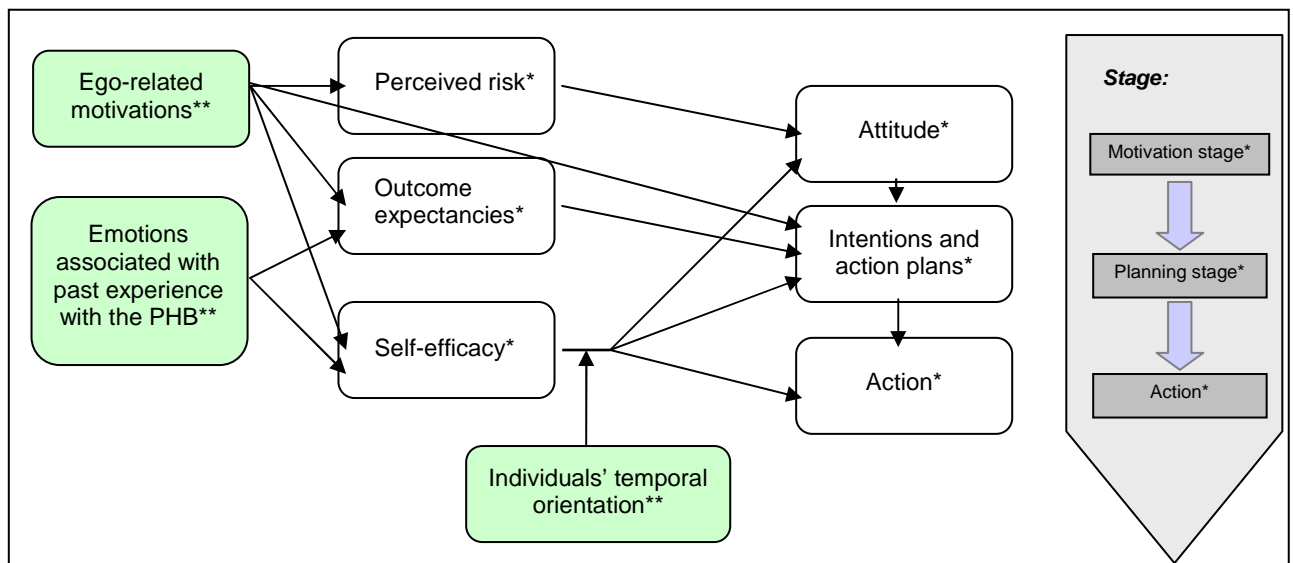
Ego-related motivations**

Emotions associated with past experience with the PHB**

Perceived risk*

Outcome expectancies*

Self-efficacy*

Individuals' temporal orientation**

Attitude*

Intentions and action plans*

Action*

Stage:

Motivation stage*

Planning stage*

Action*